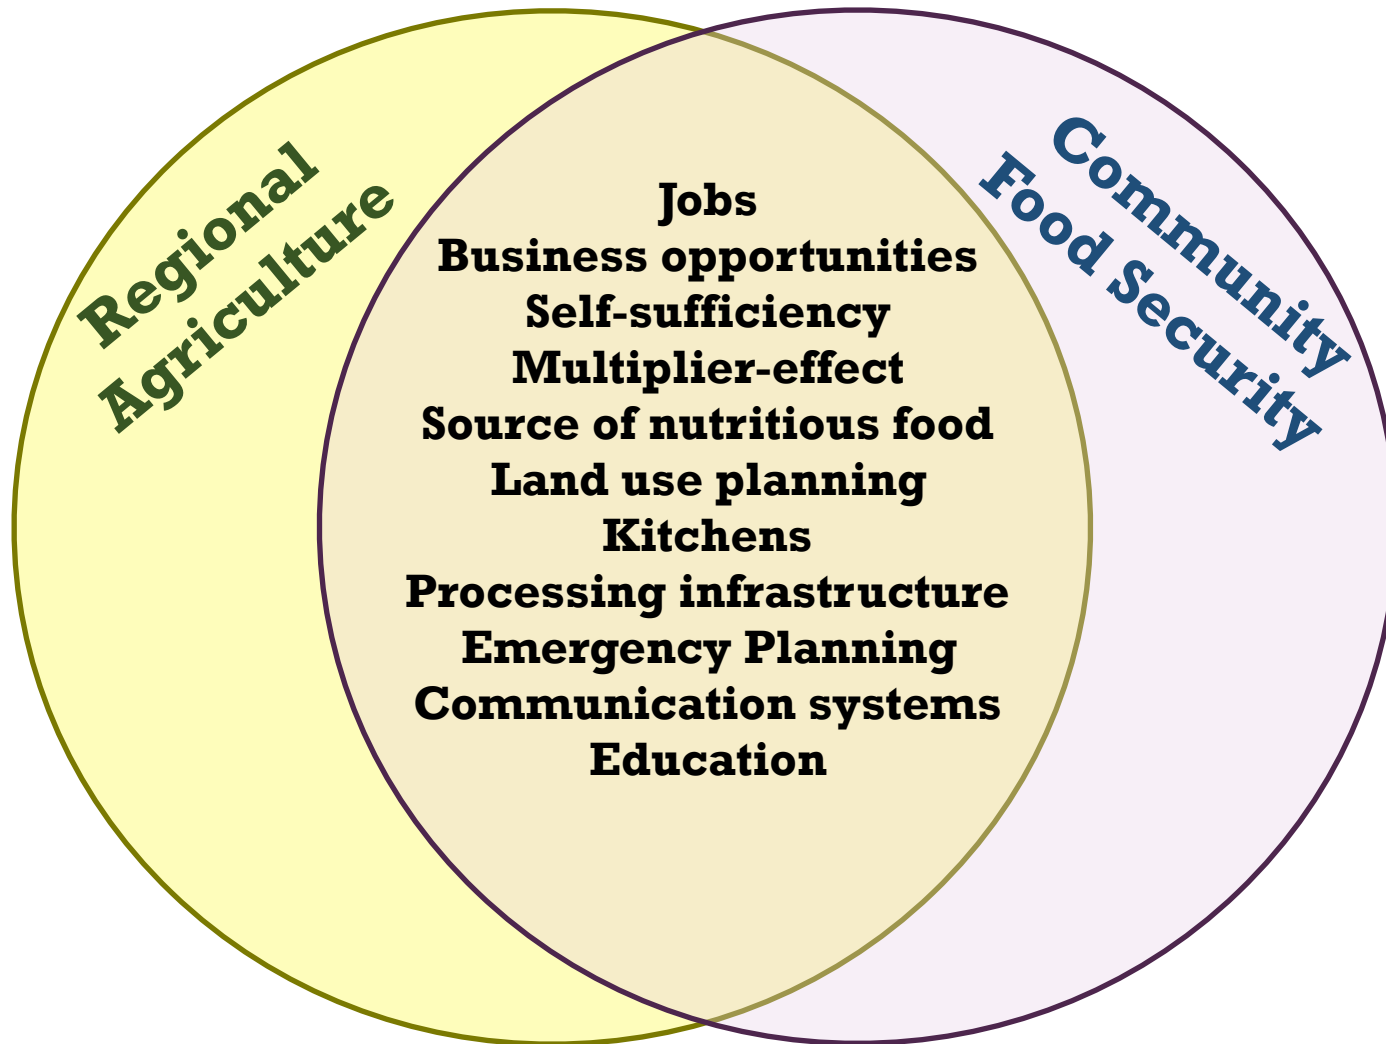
Regional Agriculture

Community Food Security

Jobs
Business opportunities
Self-sufficiency
Multiplier-effect
Source of nutritious food
Land use planning
Kitchens
Processing infrastructure
Emergency Planning
Communication systems
Education